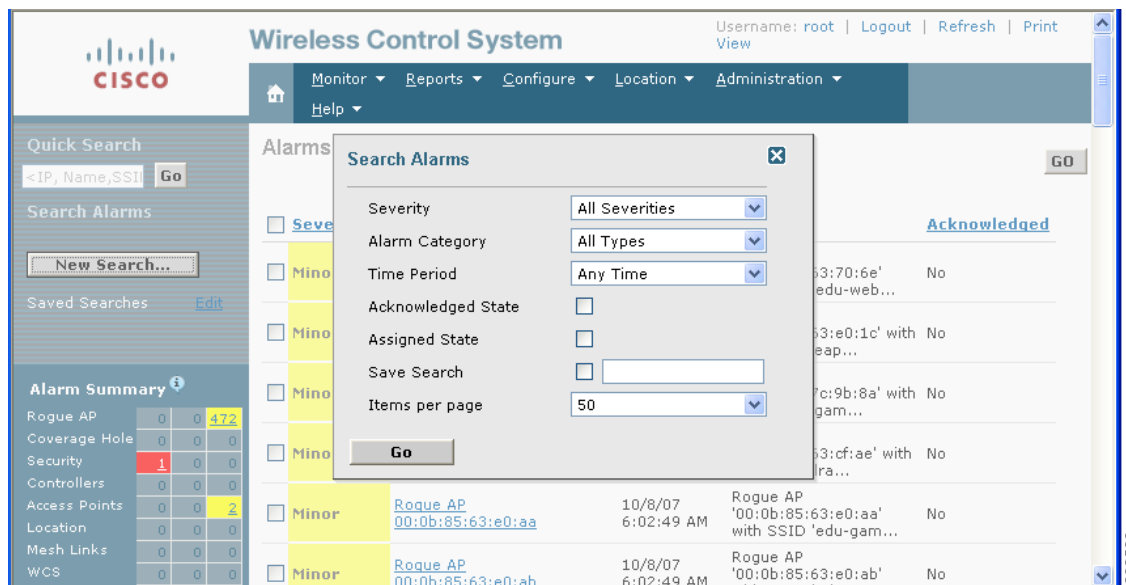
CISCO

Wireless Control System

Username: root | Logout | Refresh | Print View

Monitor ▾ Reports ▾ Configure ▾ Location ▾ Administration ▾ Help ▾

Quick Search

<IP, Name,SSI Go

Search Alarms

New Search...

Saved Searches Edit

Alarm Summary

| Rogue AP | 0 | 0 | 472 |
|---|---|---|---|
| Coverage Hole | 0 | 0 | 0 |
| Security | 1 | 0 | 0 |
| Controllers | 0 | 0 | 0 |
| Access Points | 0 | 0 | 2 |
| Location | 0 | 0 | 0 |
| Mesh Links | 0 | 0 | 0 |
| WCS | 0 | 0 | 0 |

Alarms

GO

Seve

Acknowledged

Mino 3:70:6e' edu-web... No

Mino 3:e0:1c' with eap... No

Mino 'c:9b:8a' with gam... No

Mino 3:cf:ae' with ira... No

Minor Rogue AP 00:0b:85:63:e0:aa 10/8/07 6:02:49 AM Rogue AP '00:0b:85:63:e0:aa' with SSID 'edu-gam... No

Minor Rogue AP 00:0b:85:63:e0:ab 10/8/07 6:02:49 AM Rogue AP '00:0b:85:63:e0:ab' No

Search Alarms

Severity All Severities

Alarm Category All Types

Time Period Any Time

Acknowledged State

Assigned State

Save Search

Items per page 50

Go